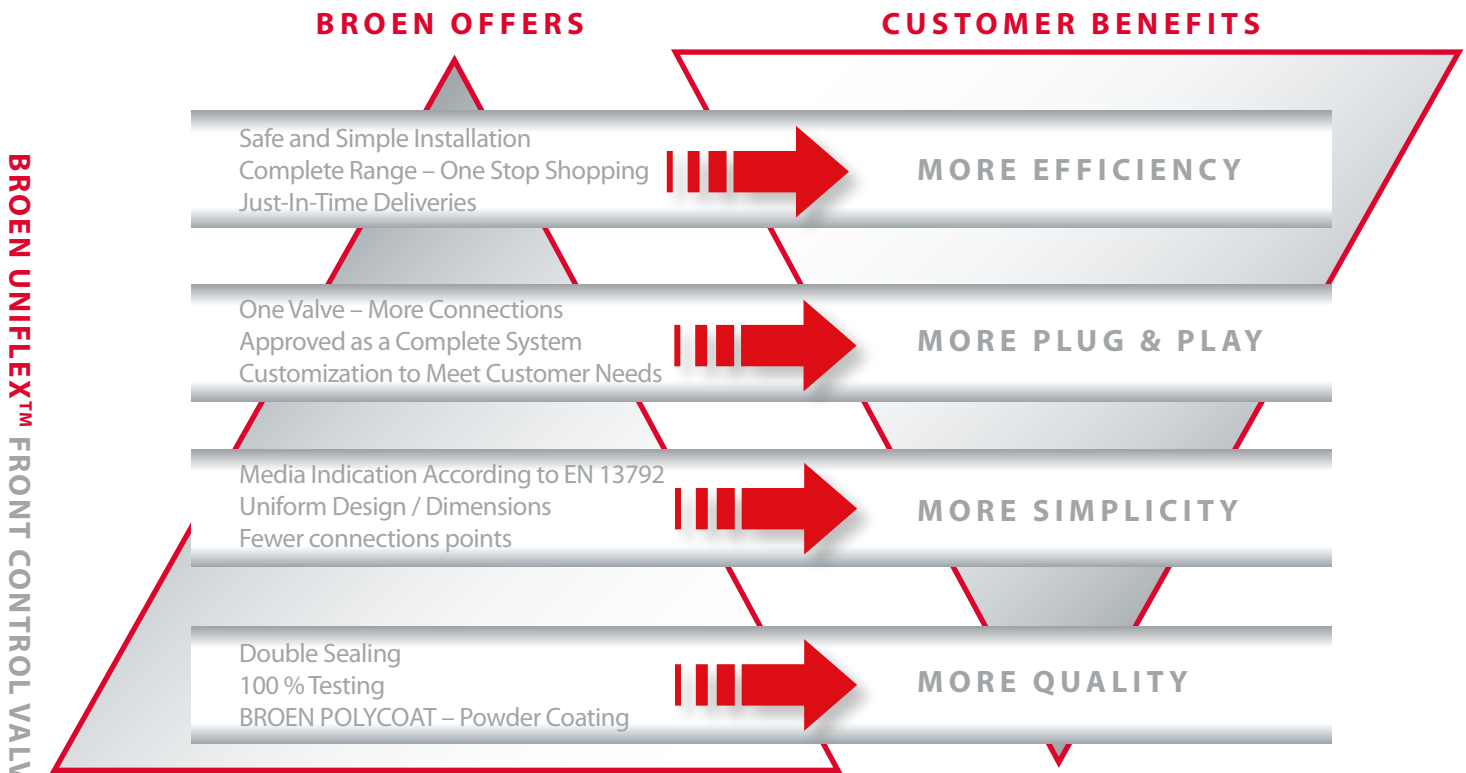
BROEN OFFERS

CUSTOMER BENEFITS

BROEN UNIFLEX™ FRONT CONTROL VALV

Safe and Simple Installation
Complete Range – One Stop Shopping
Just-In-Time Deliveries

MORE EFFICIENCY

One Valve – More Connections
Approved as a Complete System
Customization to Meet Customer Needs

MORE PLUG & PLAY

Media Indication According to EN 13792
Uniform Design / Dimensions
Fewer connections points

MORE SIMPLICITY

Double Sealing
100 % Testing
BROEN POLYCOAT – Powder Coating

MORE QUALITY